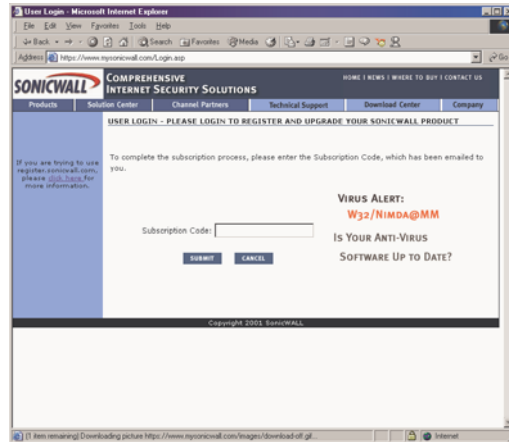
User Login - Microsoft Internet Explorer

File Edit View Favorites Tools Help

Back Search Favorites Media

Address https://www.mysonicwall.com/Login.asp

Go

SONICWALL

COMPREHENSIVE INTERNET SECURITY SOLUTIONS

HOME | NEWS | WHERE TO BUY | CONTACT US

Products | Solution Center | Channel Partners | Technical Support | Download Center | Company

USER LOGIN - PLEASE LOGIN TO REGISTER AND UPGRADE YOUR SONICWALL PRODUCT

If you are trying to use register.sonicwall.com, please click here for more information.

To complete the subscription process, please enter the Subscription Code, which has been emailed to you.

Subscription Code:

SUBMIT CANCEL

VIRUS ALERT:
W32/NIMDA@MM
IS YOUR ANTI-VIRUS SOFTWARE UP TO DATE?

Copyright 2001 SonicWALL

(1 item remaining) Downloading picture https://www.mysonicwall.com/images/download-off.gif...

Internet